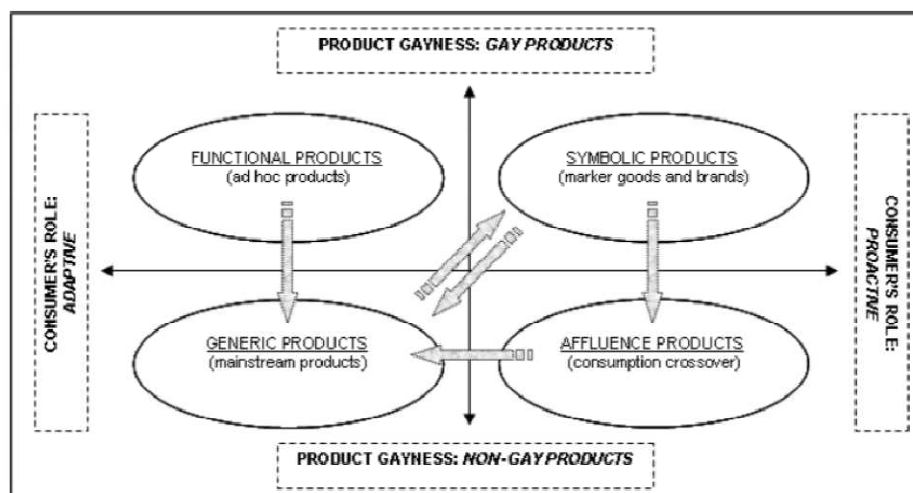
PRODUCT GAYNESS: *GAY PRODUCTS*

CONSUMER'S ROLE: *ADAPTIVE*

FUNCTIONAL PRODUCTS
(ad hoc products)

SYMBOLIC PRODUCTS
(marker goods and brands)

CONSUMER'S ROLE: *PROACTIVE*

GENERIC PRODUCTS
(mainstream products)

AFFLUENCE PRODUCTS
(consumption crossover)

PRODUCT GAYNESS: *NON-GAY PRODUCTS*